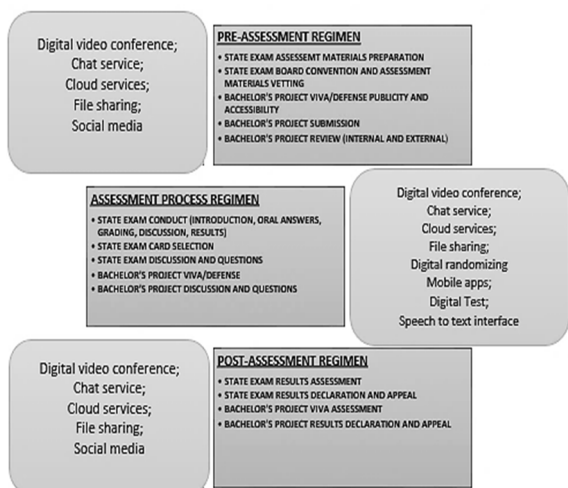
Digital video conference;
Chat service;
Cloud services;
File sharing;
Social media

PRE-ASSESSMENT REGIMEN

- STATE EXAM ASSESSEMT MATERIALS PREPARATION
- STATE EXAM BOARD CONVENTION AND ASSESSMENT MATERIALS VETTING
- BACHELOR'S PROJECT VIVA/DEFENSE PUBLICITY AND ACCESSIBILITY
- BACHELOR'S PROJECT SUBMISSION
- BACHELOR'S PROJECT REVIEW (INTERNAL AND EXTERNAL)

ASSESSMENT PROCESS REGIMEN

- STATE EXAM CONDUCT (INTRODUCTION, ORAL ANSWERS, GRADING, DISCUSSION, RESULTS)
- STATE EXAM CARD SELECTION
- STATE EXAM DISCUSSION AND QUESTIONS
- BACHELOR'S PROJECT VIVA/DEFENSE
- BACHELOR'S PROJECT DISCUSSION AND QUESTIONS

Digital video conference;
Chat service;
Cloud services;
File sharing;
Digital randomizing
Mobile apps;
Digital Test;
Speech to text interface

Digital video conference;
Chat service;
Cloud services;
File sharing;
Social media

POST-ASSESSMENT REGIMEN

- STATE EXAM RESULTS ASSESSMENT
- STATE EXAM RESULTS DECLARATION AND APPEAL
- BACHELOR'S PROJECT VIVA ASSESSMENT
- BACHELOR'S PROJECT RESULTS DECLARATION AND APPEAL